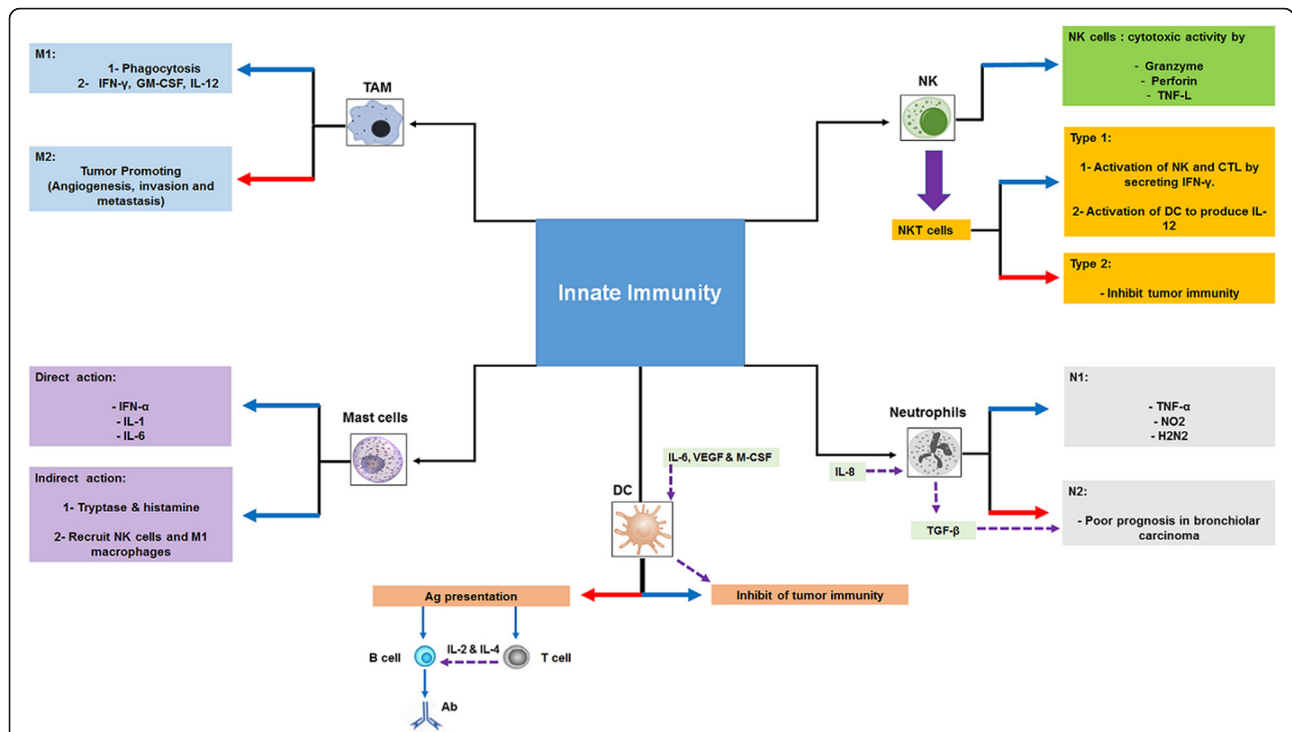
M1:
1- Phagocytosis
2- IFN-γ, GM-CSF, IL-12

TAM

M2:
Tumor Promoting (Angiogenesis, invasion and metastasis)

NK

NK cells : cytotoxic activity by
- Granzyme
- Perforin
- TNF-L

Type 1:
1- Activation of NK and CTL by secreting IFN-γ.
2- Activation of DC to produce IL-12

NKT cells

Type 2:
- Inhibit tumor immunity

Innate Immunity

Direct action:
- IFN-α
- IL-1
- IL-6

Mast cells

Indirect action:
1- Tryptase & histamine
2- Recruit NK cells and M1 macrophages

IL-6, VEGF & M-CSF

DC

Neutrophils

N1:
- TNF-α
- NO2
- H2N2

IL-8

TGF-β

N2:
- Poor prognosis in bronchiolar carcinoma

Ag presentation

Inhibit of tumor immunity

B cell

IL-2 & IL-4

T cell

Ab